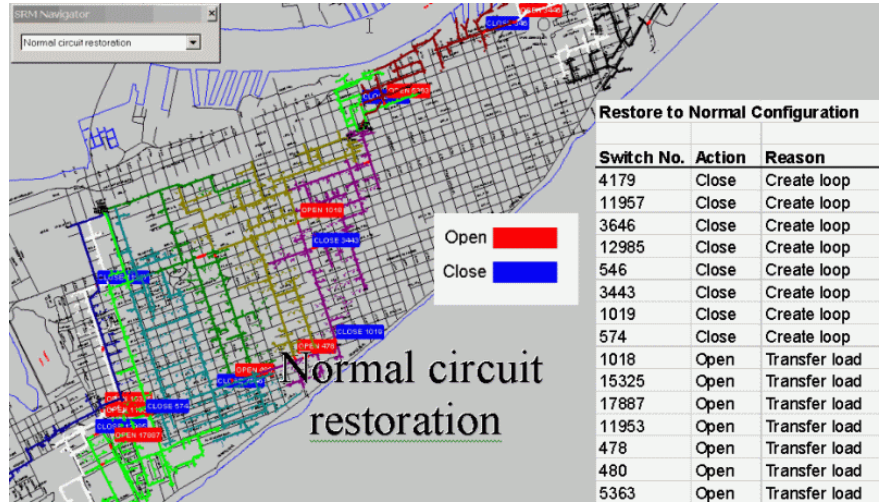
SRM Navigator

Normal circuit restoration

Restore to Normal Configuration

| Switch No. | Action | Reason |
|---|---|---|
| 4179 | Close | Create loop |
| 11957 | Close | Create loop |
| 3646 | Close | Create loop |
| 12985 | Close | Create loop |
| 546 | Close | Create loop |
| 3443 | Close | Create loop |
| 1019 | Close | Create loop |
| 574 | Close | Create loop |
| 1018 | Open | Transfer load |
| 15325 | Open | Transfer load |
| 17887 | Open | Transfer load |
| 11953 | Open | Transfer load |
| 478 | Open | Transfer load |
| 480 | Open | Transfer load |
| 5363 | Open | Transfer load |

Open

Close

OPEN 1018

CLOSE 3443

CLOSE 1019

OPEN 478

CLOSE 574

OPEN 17887

CLOSE 3646

OPEN 5363

Normal circuit restoration